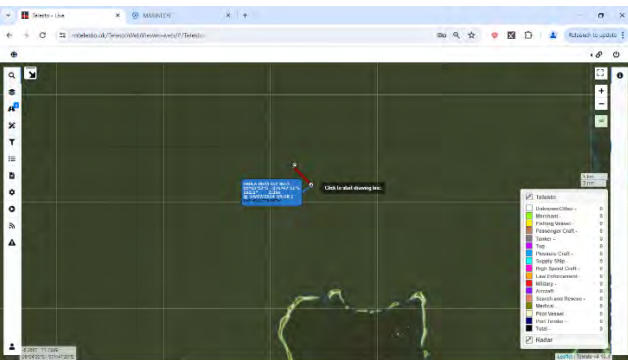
Teleseo - Live
MARINTEK
Relaunch to update
Click to start drawing line.
Teleseo
Unknown/Other - 0
Merchant - 0
Fishing Vessel - 0
Passenger Craft - 0
Tanker - 0
Tug - 0
Pleasure Craft - 0
Supply Ship - 0
High Speed Craft - 0
Law Enforcement - 0
Military - 0
Aircraft - 0
Search and Rescue - 0
Medical - 0
Pilot Vessel - 0
Port Tender - 0
Total - 0
Radar
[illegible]